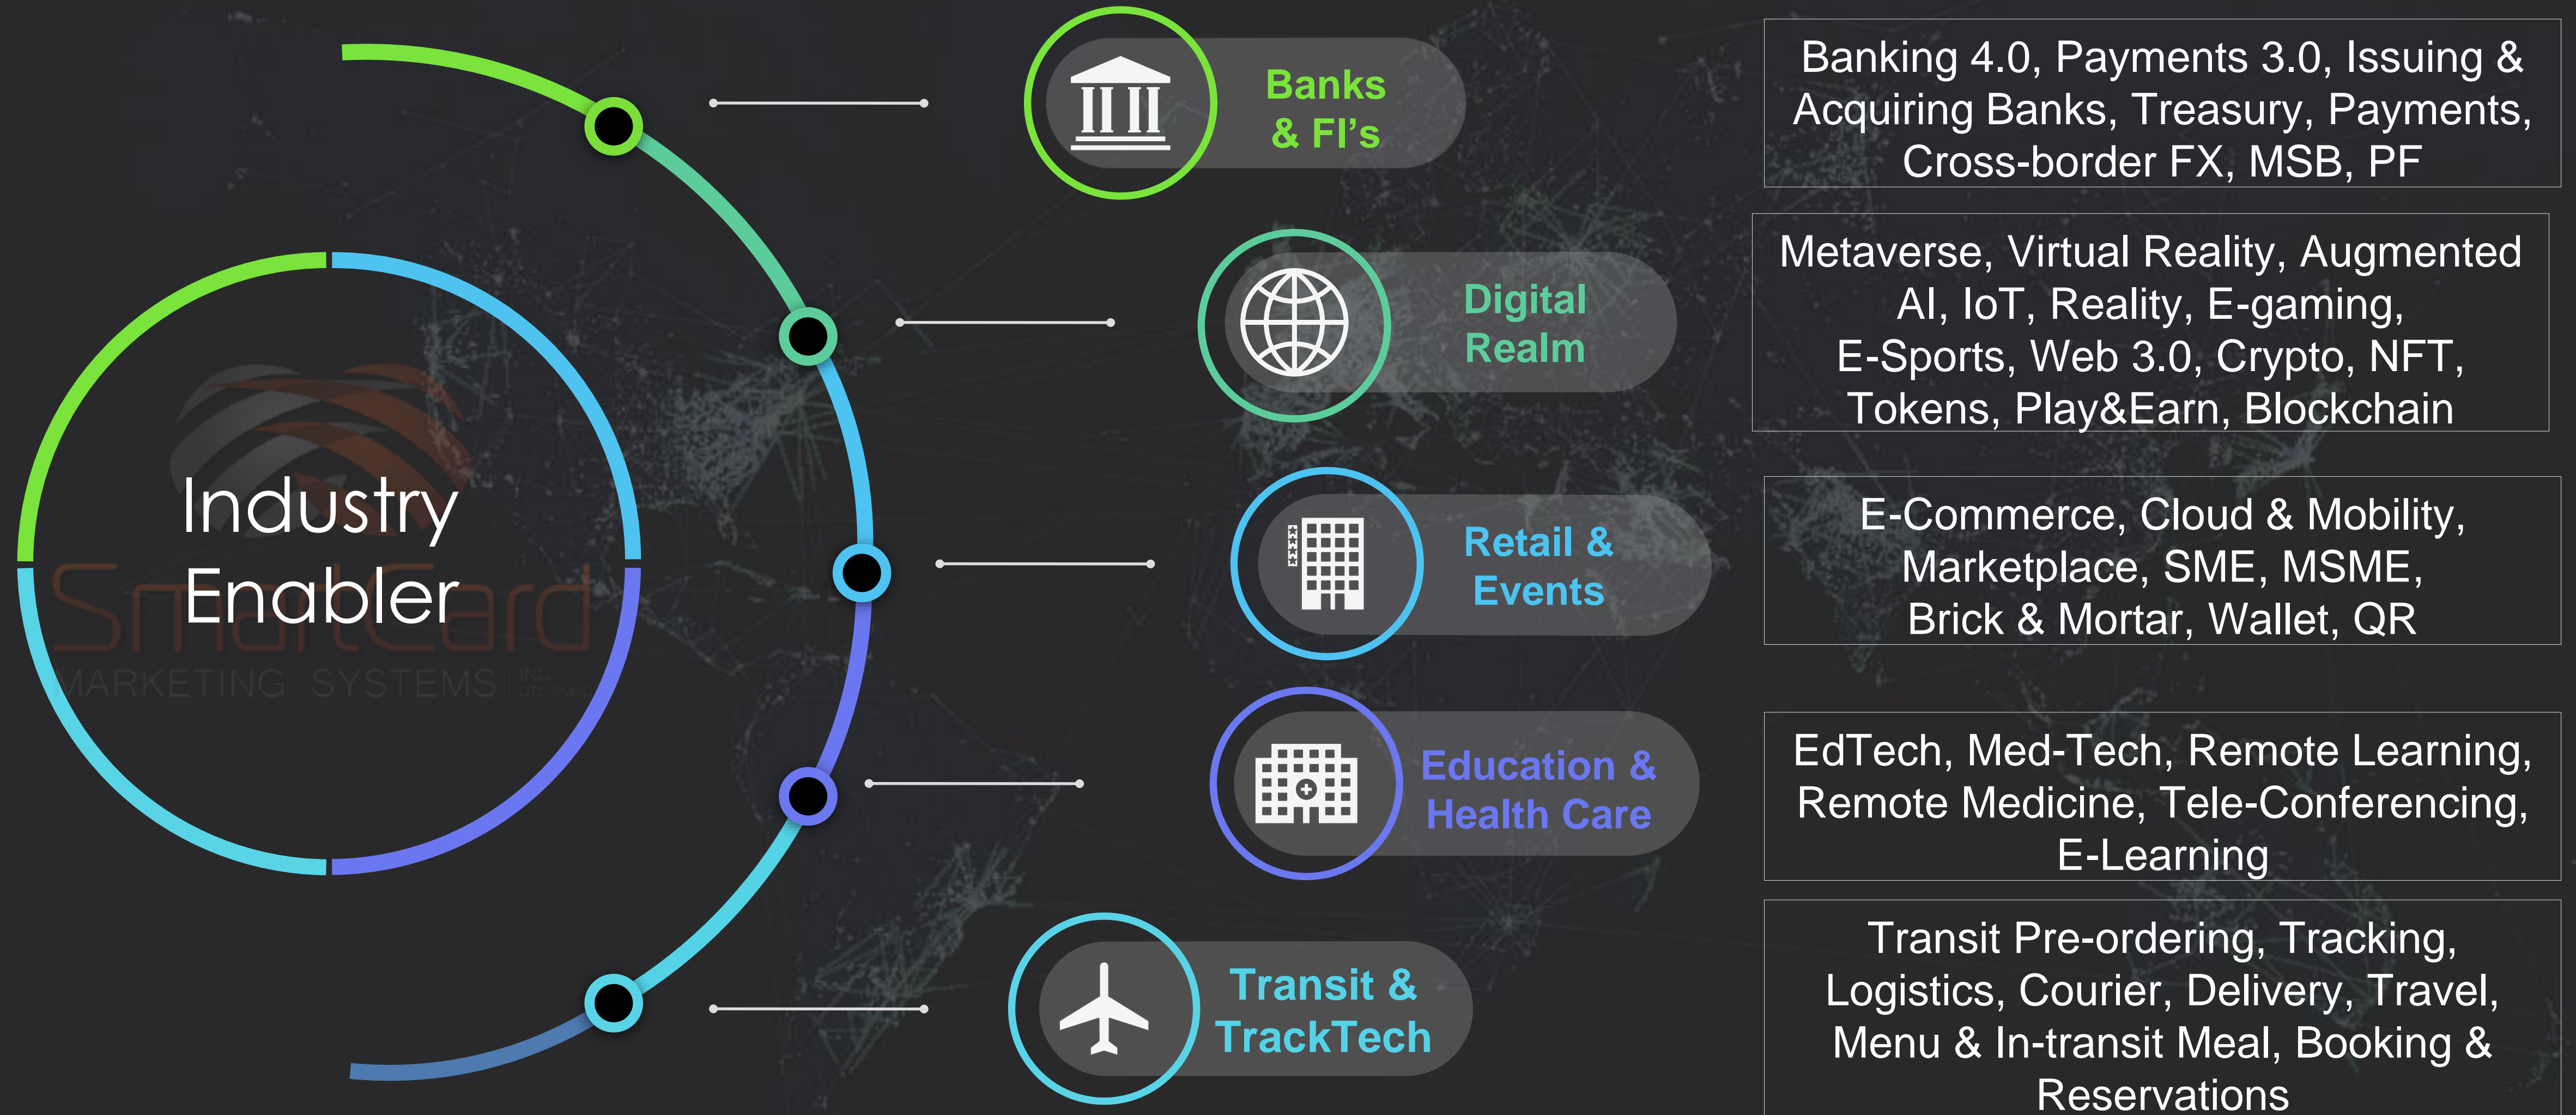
Industry Enabler

SmartCard MARKETING SYSTEMS INC

Banks & FI's

Banking 4.0, Payments 3.0, Issuing & Acquiring Banks, Treasury, Payments, Cross-border FX, MSB, PF

Digital Realm

Metaverse, Virtual Reality, Augmented AI, IoT, Reality, E-gaming, E-Sports, Web 3.0, Crypto, NFT, Tokens, Play&Earn, Blockchain

Retail & Events

E-Commerce, Cloud & Mobility, Marketplace, SME, MSME, Brick & Mortar, Wallet, QR

Education & Health Care

EdTech, Med-Tech, Remote Learning, Remote Medicine, Tele-Conferencing, E-Learning

Transit & TrackTech

Transit Pre-ordering, Tracking, Logistics, Courier, Delivery, Travel, Menu & In-transit Meal, Booking & Reservations